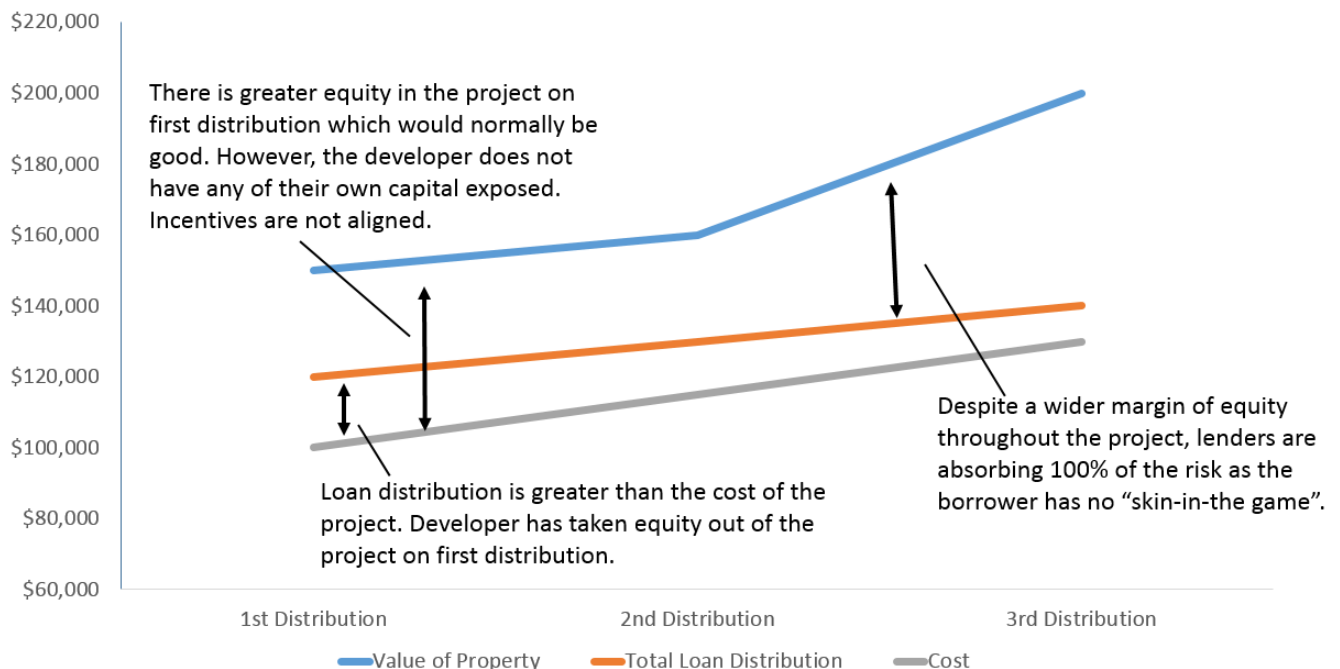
$220,000
$200,000
$180,000
$160,000
$140,000
$120,000
$100,000
$80,000
$60,000

There is greater equity in the project on first distribution which would normally be good. However, the developer does not have any of their own capital exposed. Incentives are not aligned.

Despite a wider margin of equity throughout the project, lenders are absorbing 100% of the risk as the borrower has no “skin-in-the game”.

Loan distribution is greater than the cost of the project. Developer has taken equity out of the project on first distribution.

1st Distribution
2nd Distribution
3rd Distribution

Value of Property
Total Loan Distribution
Cost